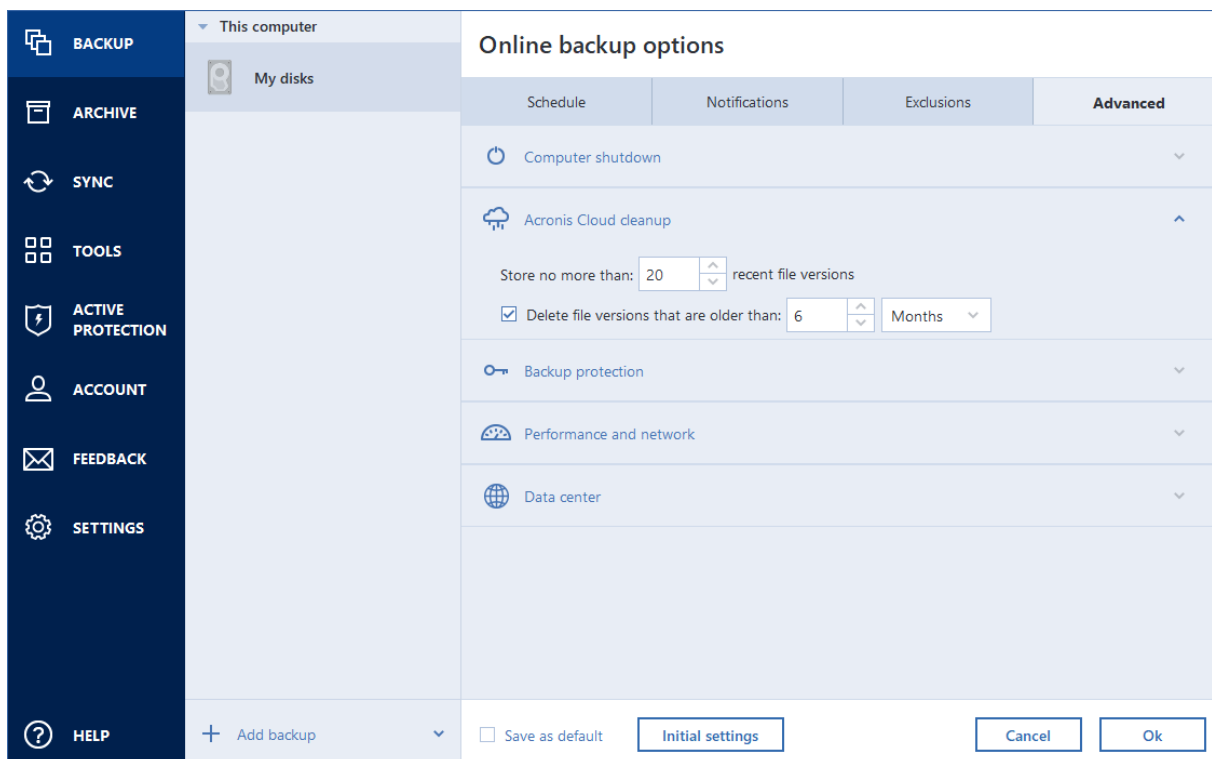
BACKUP

ARCHIVE

SYNC

TOOLS

ACTIVE PROTECTION

ACCOUNT

FEEDBACK

SETTINGS

HELP

This computer

My disks

Add backup

Online backup options

| Schedule | Notifications | Exclusions | Advanced |
|---|---|---|---|

Computer shutdown

Acronis Cloud cleanup

Store no more than: 20 recent file versions

Delete file versions that are older than: 6 Months

Backup protection

Performance and network

Data center

Save as default

Initial settings

Cancel

Ok